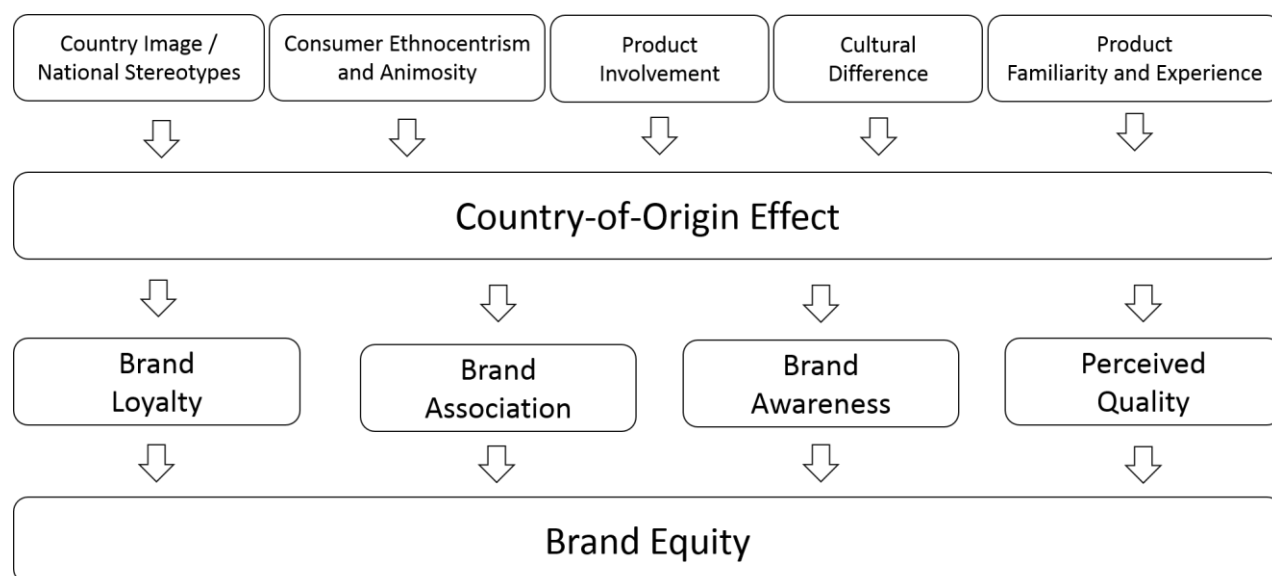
Country Image / National Stereotypes

Consumer Ethnocentrism and Animosity

Product Involvement

Cultural Difference

Product Familiarity and Experience

Country-of-Origin Effect

Brand Loyalty

Brand Association

Brand Awareness

Perceived Quality

Brand Equity